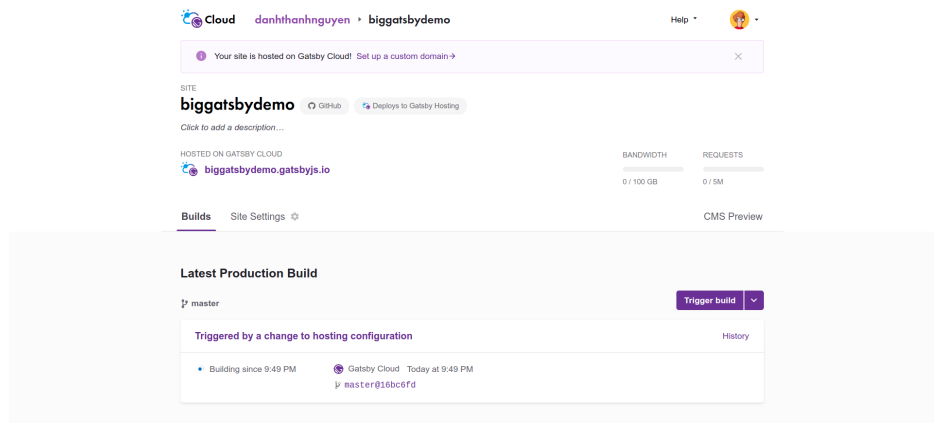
Cloud danhthanhnguyen ▸ biggatsbydemo

Help ▾

Your site is hosted on Gatsby Cloud! Set up a custom domain →

SITE

biggatsbydemo GitHub Deploys to Gatsby Hosting

Click to add a description…

HOSTED ON GATSBY CLOUD

biggatsbydemo.gatsbyjs.io

BANDWIDTH

0 / 100 GB

REQUESTS

0 / 5M

Builds Site Settings

CMS Preview

Latest Production Build

master

Trigger build

Triggered by a change to hosting configuration

History

Building since 9:49 PM

Gatsby Cloud Today at 9:49 PM

master@16bc6fd